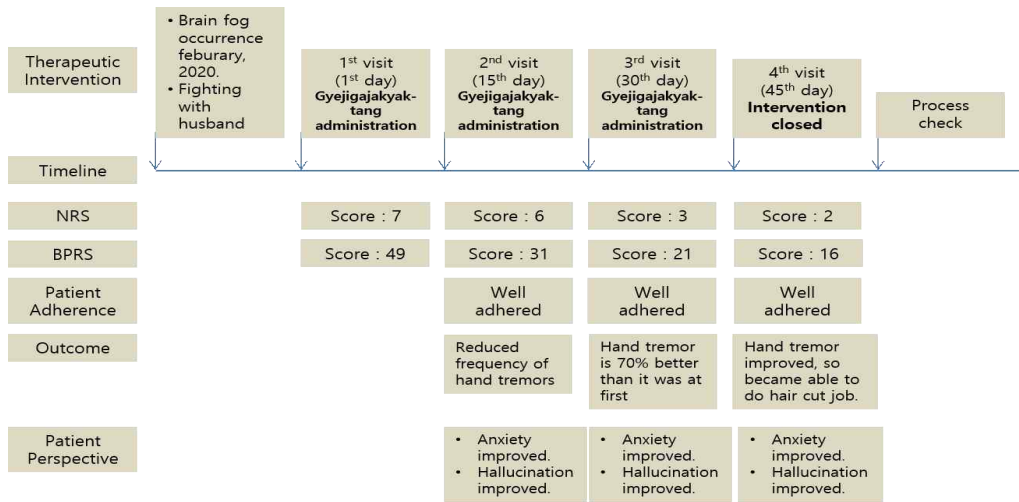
Therapeutic Intervention

- Brain fog occurrence feburary, 2020.
- Fighting with husband

1$^{st}$ visit (1$^{st}$ day) **Gyejigajakyak-tang administration**

2$^{nd}$ visit (15$^{th}$ day) **Gyejigajakyak-tang administration**

3$^{rd}$ visit (30$^{th}$ day) **Gyejigajakyak-tang administration**

4$^{th}$ visit (45$^{th}$ day) **Intervention closed**

Process check

Timeline

| NRS | Score : 7 | Score : 6 | Score : 3 | Score : 2 |
|---|---|---|---|---|
| BPRS | Score : 49 | Score : 31 | Score : 21 | Score : 16 |
| Patient Adherence | | Well adhered | Well adhered | Well adhered |
| Outcome | | Reduced frequency of hand tremors | Hand tremor is 70% better than it was at first | Hand tremor improved, so became able to do hair cut job. |
| Patient Perspective | | • Anxiety improved. • Hallucination improved. | • Anxiety improved. • Hallucination improved. | • Anxiety improved. • Hallucination improved. |